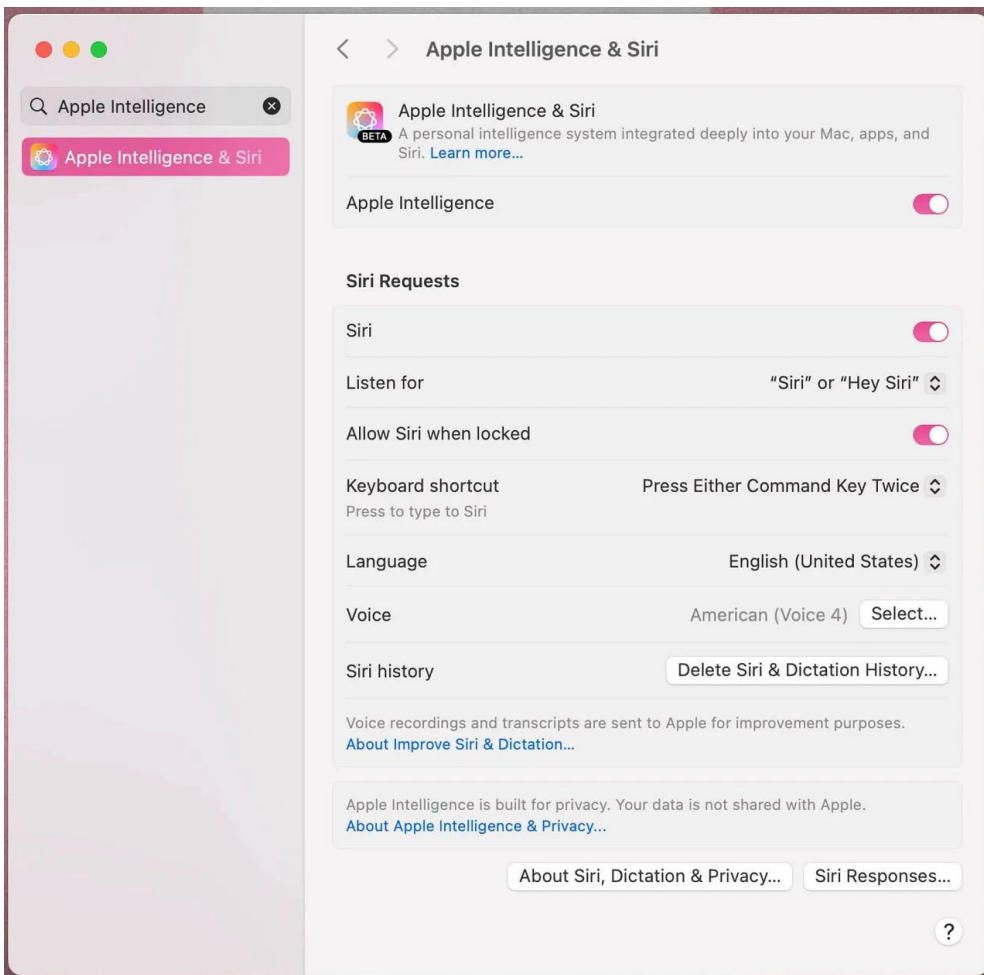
Apple Intelligence

Apple Intelligence & Siri

Apple Intelligence & Siri

Apple Intelligence & Siri
BETA
A personal intelligence system integrated deeply into your Mac, apps, and Siri. Learn more...

Apple Intelligence

Siri Requests

Siri

Listen for "Siri" or "Hey Siri"

Allow Siri when locked

Keyboard shortcut
Press to type to Siri
Press Either Command Key Twice

Language English (United States)

Voice American (Voice 4) Select...

Siri history Delete Siri & Dictation History...

Voice recordings and transcripts are sent to Apple for improvement purposes.
About Improve Siri & Dictation...

Apple Intelligence is built for privacy. Your data is not shared with Apple.
About Apple Intelligence & Privacy...

About Siri, Dictation & Privacy... Siri Responses...

?